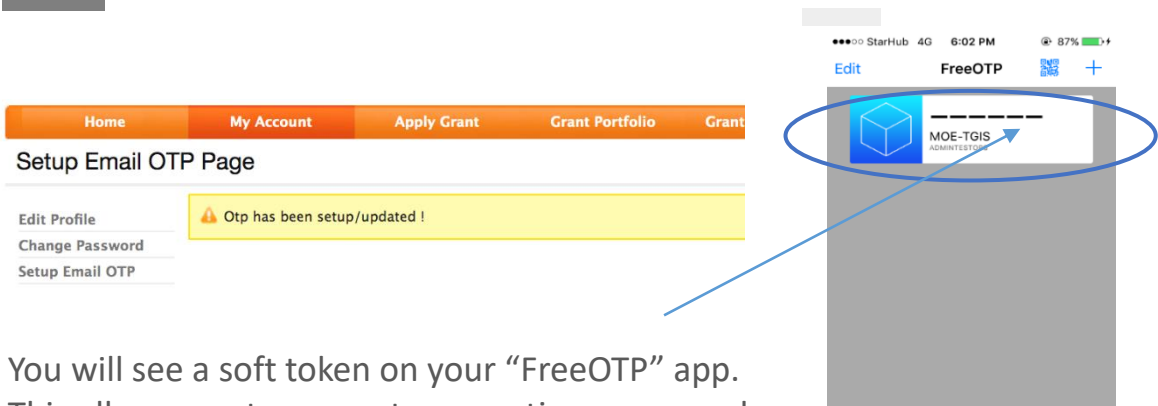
Home | My Account | Apply Grant | Grant Portfolio | Grant

Setup Email OTP Page

Edit Profile
Change Password
Setup Email OTP

Otp has been setup/updated !

●●●○○ StarHub 4G 6:02 PM 87%

Edit FreeOTP +

——————
MOE-TGIS
ADMINTESTOTP

You will see a soft token on your "FreeOTP" app.

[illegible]